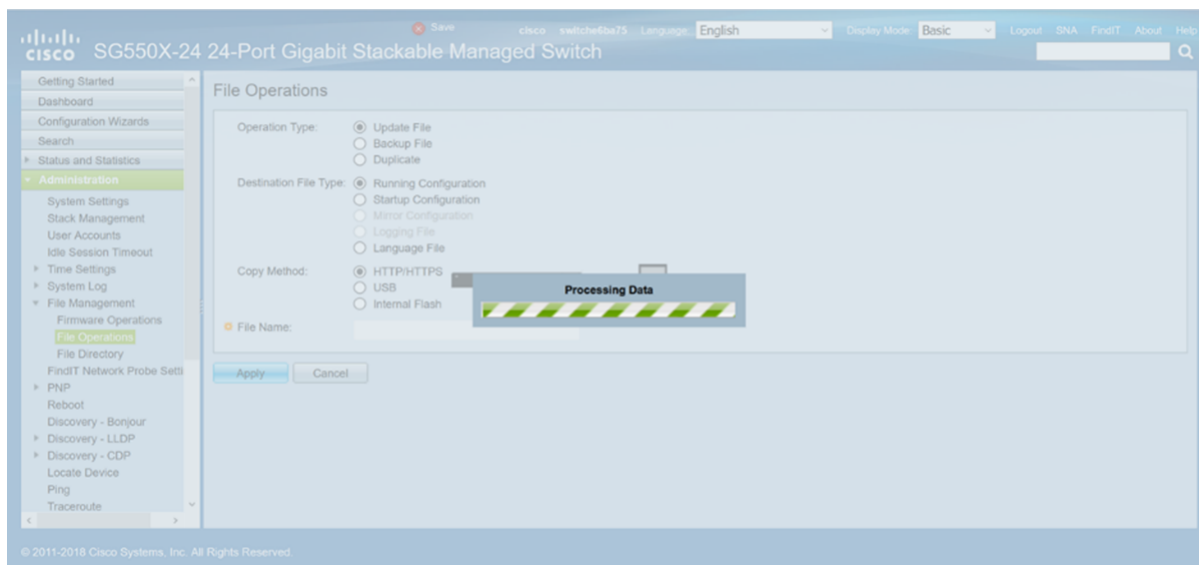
cisco SG550X-24 24-Port Gigabit Stackable Managed Switch

Save cisco switche6ba75 Language: English Display Mode: Basic Logout SNA FindIT About Help

Getting Started
Dashboard
Configuration Wizards
Search
Status and Statistics
Administration
System Settings
Stack Management
User Accounts
Idle Session Timeout
Time Settings
System Log
File Management
Firmware Operations
File Operations
File Directory
FindIT Network Probe Setti
PNP
Reboot
Discovery - Bonjour
Discovery - LLDP
Discovery - CDP
Locate Device
Ping
Traceroute

File Operations

Operation Type: Update File
Backup File
Duplicate

Destination File Type: Running Configuration
Startup Configuration
Mirror Configuration
Logging File
Language File

Copy Method: HTTP/HTTPS
USB
Internal Flash

File Name:

Processing Data

Apply Cancel

© 2011-2018 Cisco Systems, Inc. All Rights Reserved.